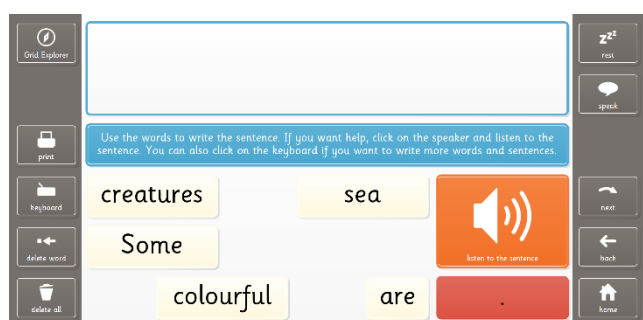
Grid Explorer

print

keyboard

delete word

delete all

Use the words to write the sentence. If you want help, click on the speaker and listen to the sentence. You can also click on the keyboard if you want to write more words and sentences.

creatures

sea

Some

colourful

are

listen to the sentence

.

$z^{z^z}$
rest

speak

next

back

home